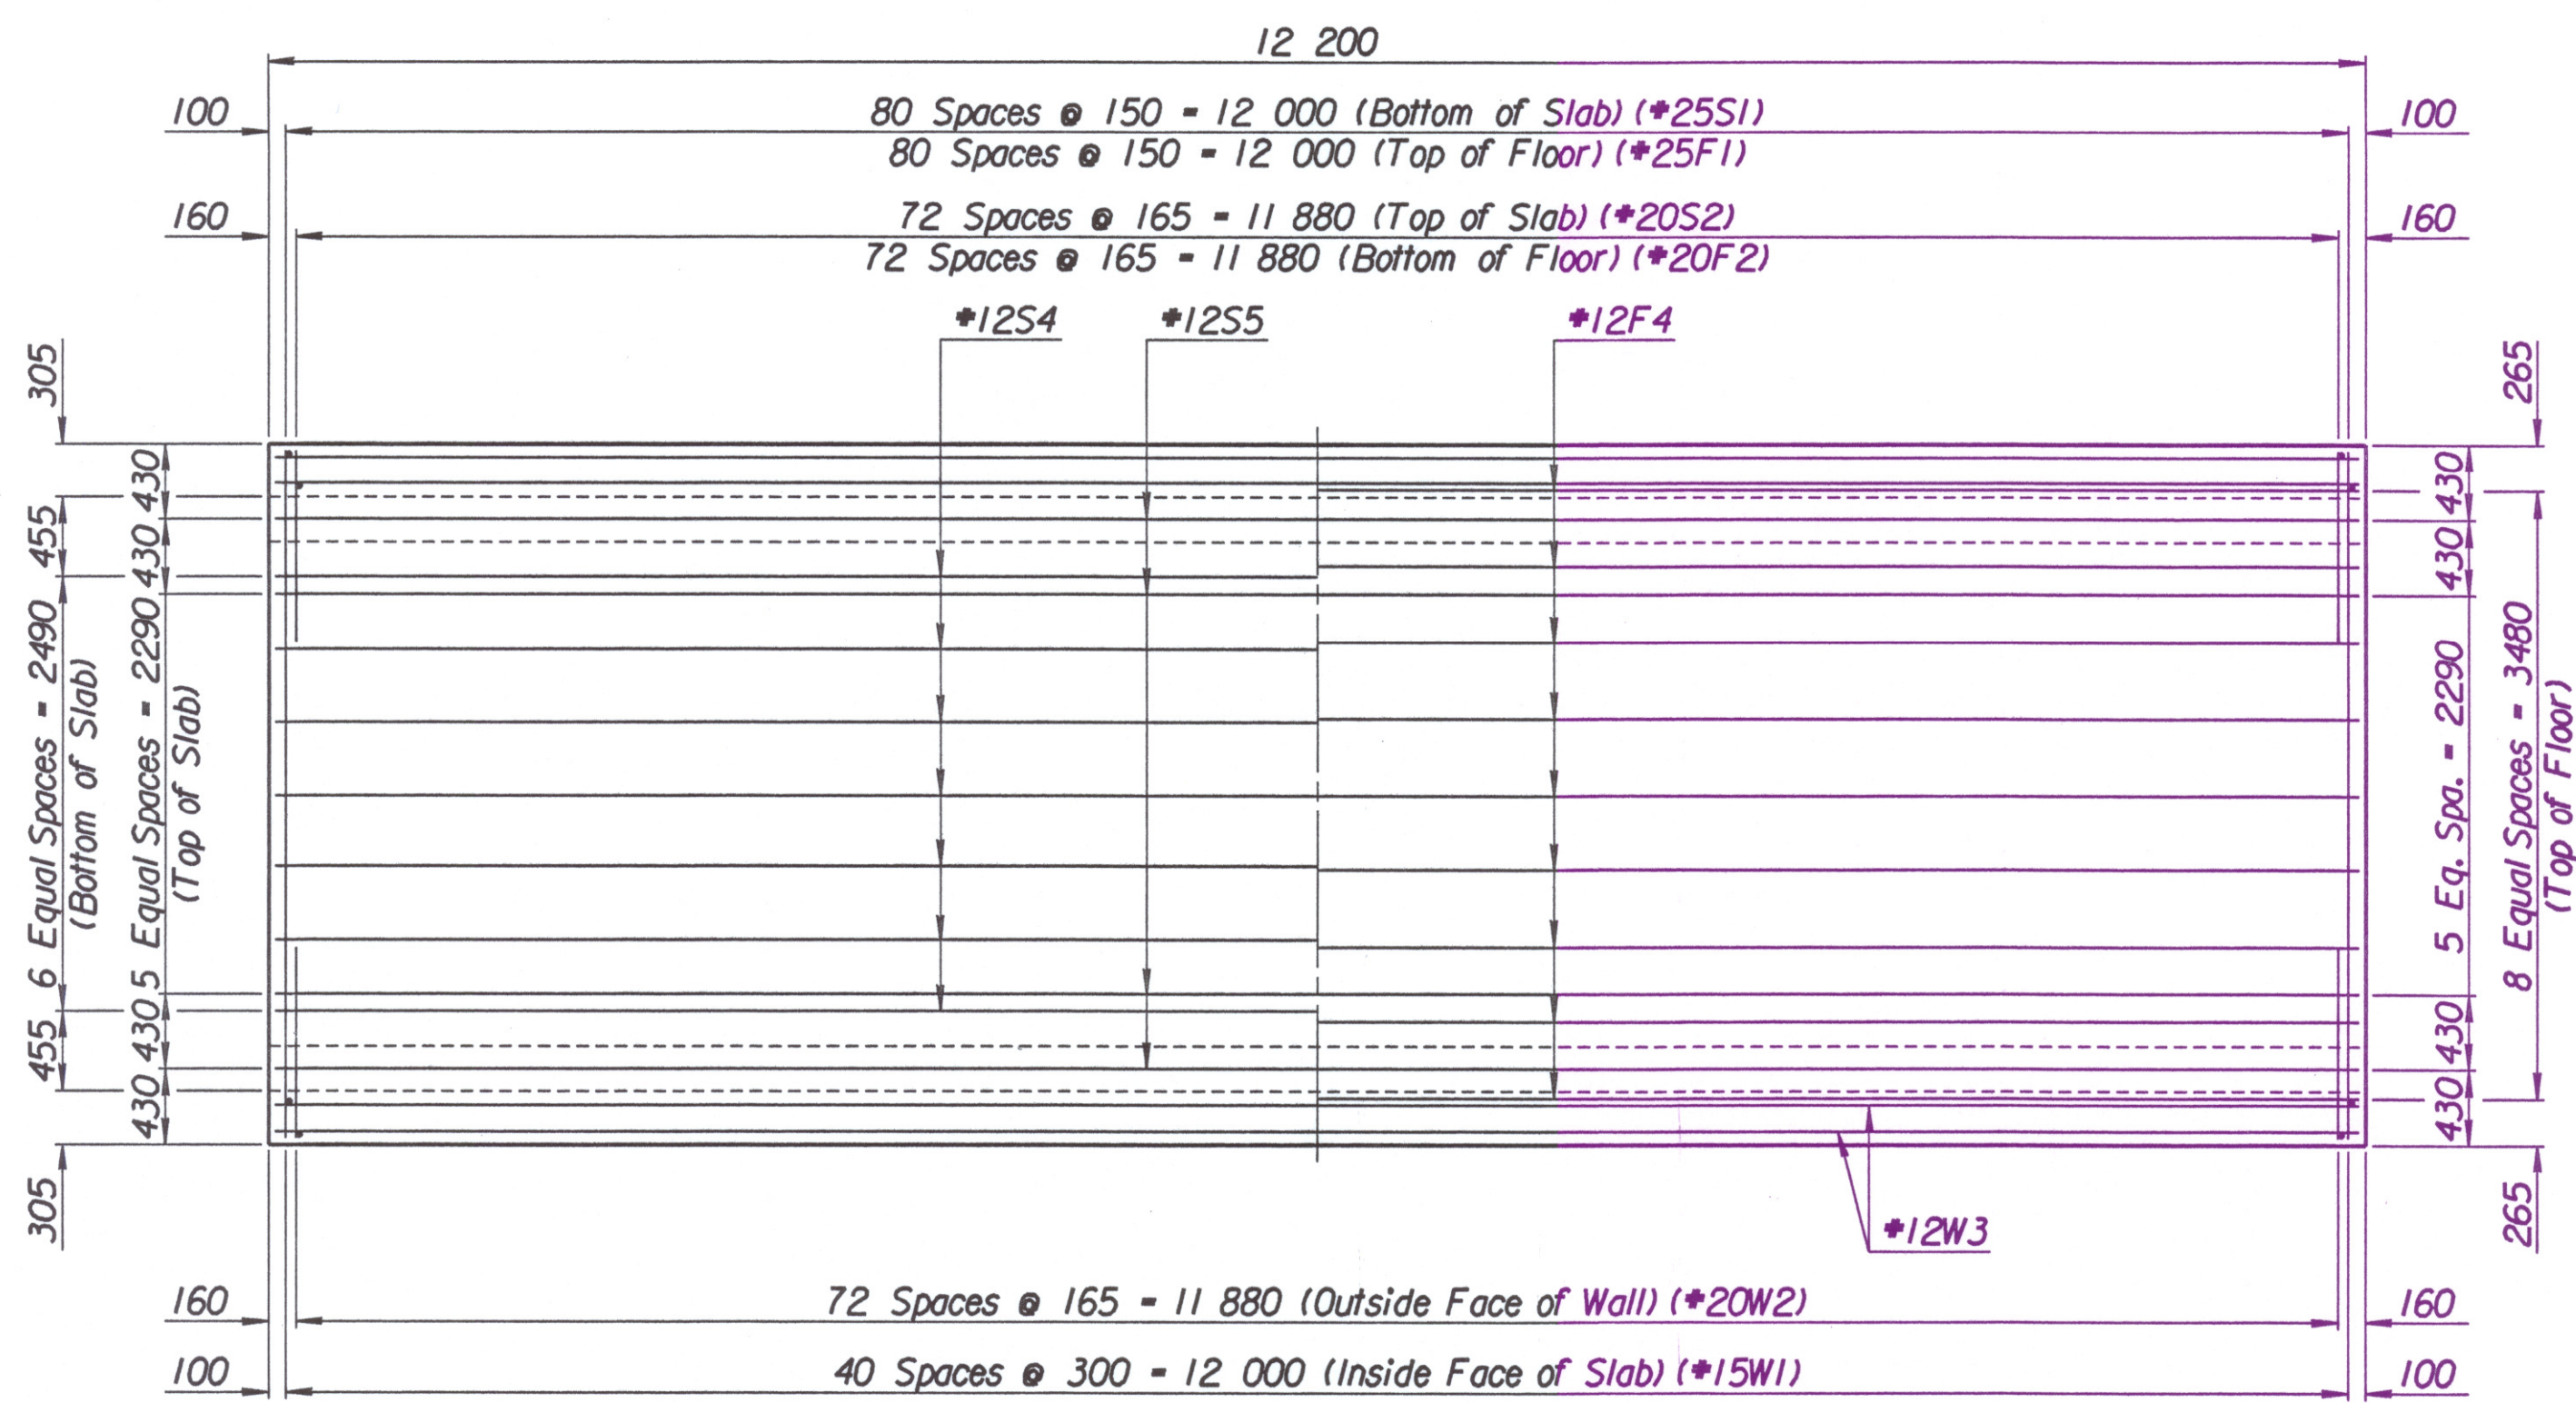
12 200

100
80 Spaces @ 150 = 12 000 (Bottom of Slab) (#25S1)
80 Spaces @ 150 = 12 000 (Top of Floor) (#25F1)
100

160
72 Spaces @ 165 = 11 880 (Top of Slab) (#20S2)
72 Spaces @ 165 = 11 880 (Bottom of Floor) (#20F2)
160

#12S4
#12S5
#12F4

305
455
6 Equal Spaces = 2490 (Bottom of Slab)
455
305

430
430
5 Equal Spaces = 2290 (Top of Slab)
430
430

265
430
430
5 Eq. Spa. = 2290
430
430
8 Equal Spaces = 3480 (Top of Floor)
265

#12W3

160
72 Spaces @ 165 = 11 880 (Outside Face of Wall) (#20W2)
160

100
40 Spaces @ 300 = 12 000 (Inside Face of Slab) (#15W1)
100